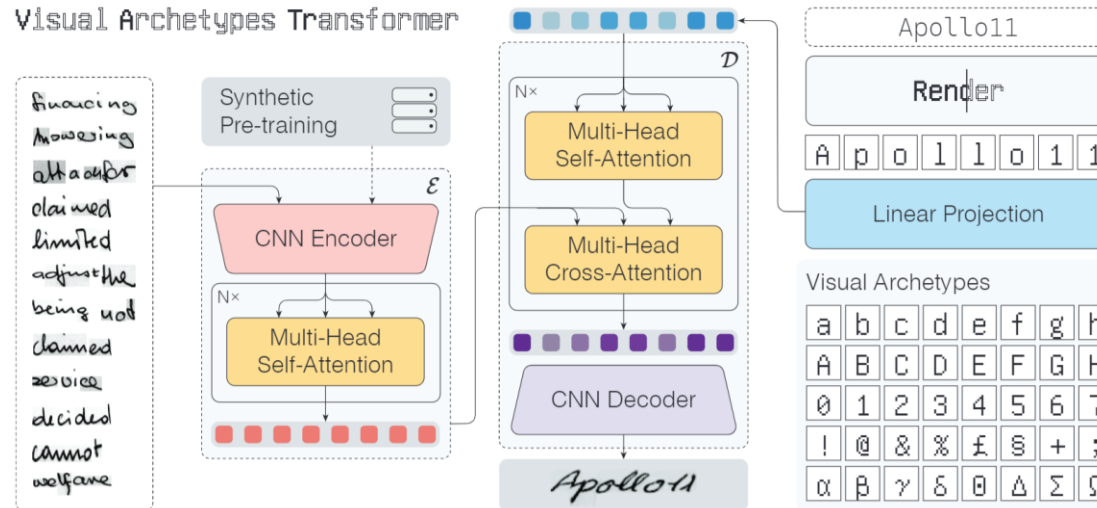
Visual Archetypes Transformer

financing
answering
attack for
claimed
limited
adjust the
being not
claimed
service
decided
cannot
welfare

Synthetic Pre-training

$\mathcal{E}$

CNN Encoder

N×

Multi-Head Self-Attention

$\mathcal{D}$

N×

Multi-Head Self-Attention

Multi-Head Cross-Attention

CNN Decoder

Apollo11

Apollo11

Render

| A | p | o | l | l | o | 1 | 1 |
|---|---|---|---|---|---|---|---|

Linear Projection

Visual Archetypes

| a | b | c | d | e | f | g | h |
|---|---|---|---|---|---|---|---|
| A | B | C | D | E | F | G | H |
| 0 | 1 | 2 | 3 | 4 | 5 | 6 | 7 |
| ! | @ | & | % | £ | § | + | ; |
| α | β | γ | δ | θ | Δ | Σ | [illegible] |